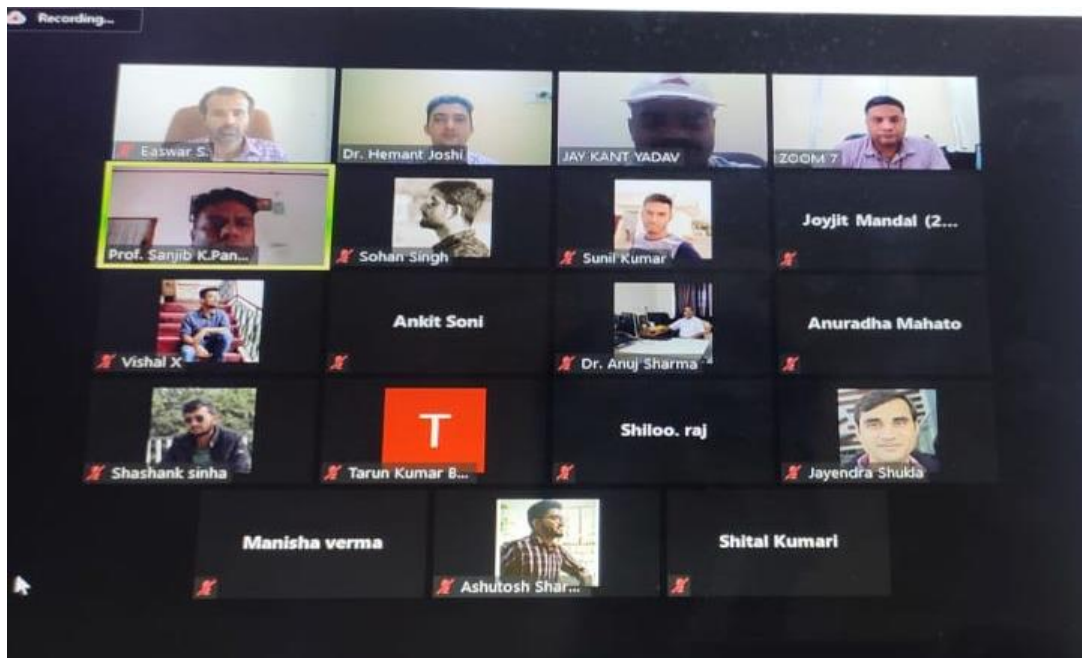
Recording...

Easswar S.
Dr. Hemant Joshi
JAY KANT YADAV
ZOOM 7

Prof. Sanjib K.Pan...
Sohan Singh
Sunil Kumar
Joyjit Mandal (2...

Vishal X
Ankit Soni
Dr. Anuj Sharma
Anuradha Mahato

Shashank sinha
T
Tarun Kumar B...
Shiloo. raj
Jayendra Shukla

Manisha verma
Ashutosh Shar...
Shital Kumari